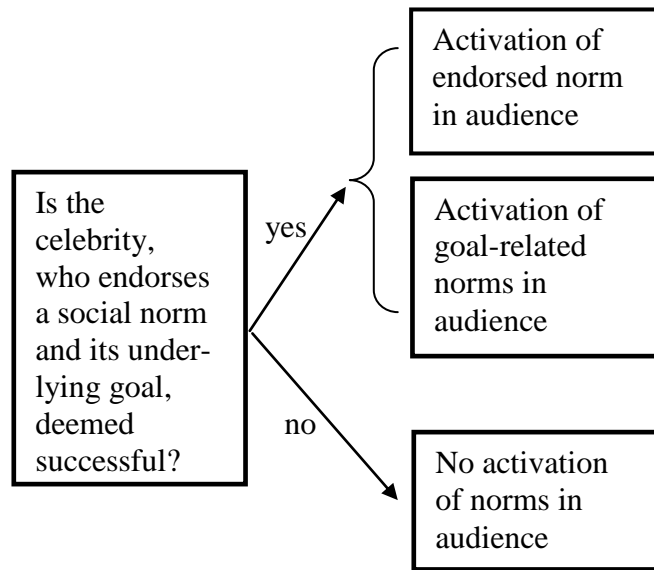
Is the celebrity, who endorses a social norm and its underlying goal, deemed successful?

yes

no

Activation of endorsed norm in audience

Activation of goal-related norms in audience

No activation of norms in audience